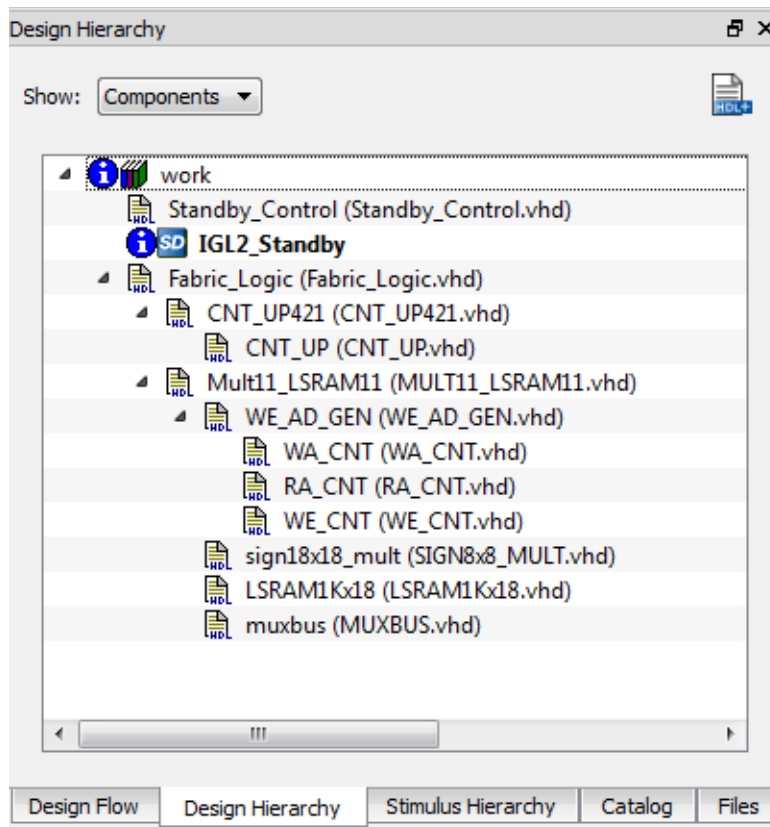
Design Hierarchy

Show: Components

work
Standby_Control (Standby_Control.vhd)
IGL2_Standby
Fabric_Logic (Fabric_Logic.vhd)
CNT_UP421 (CNT_UP421.vhd)
CNT_UP (CNT_UP.vhd)
Mult11_LSRAM11 (MULT11_LSRAM11.vhd)
WE_AD_GEN (WE_AD_GEN.vhd)
WA_CNT (WA_CNT.vhd)
RA_CNT (RA_CNT.vhd)
WE_CNT (WE_CNT.vhd)
sign18x18_mult (SIGN8x8_MULT.vhd)
LSRAM1Kx18 (LSRAM1Kx18.vhd)
muxbus (MUXBUS.vhd)

Design Flow | Design Hierarchy | Stimulus Hierarchy | Catalog | Files